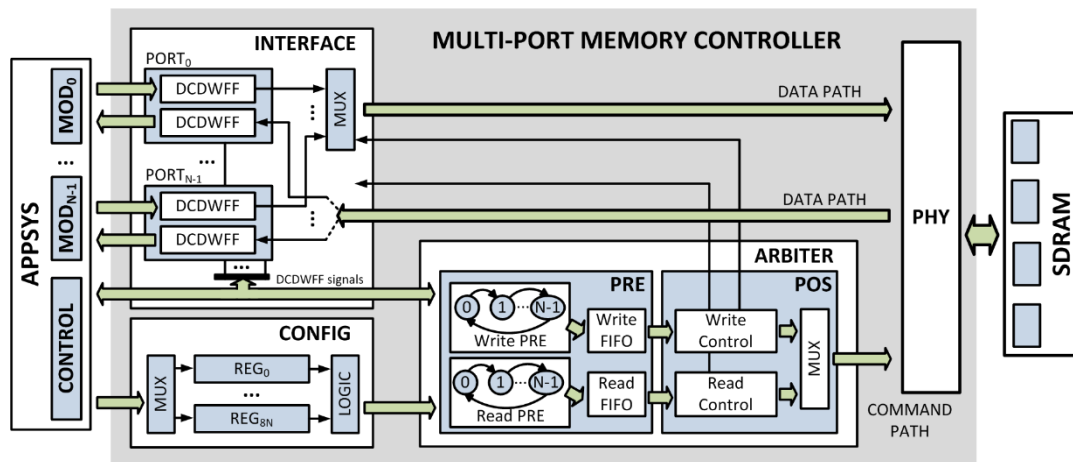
MULTI-PORT MEMORY CONTROLLER

INTERFACE

PORT$_0$

DCDWFF

DCDWFF

MUX

...

...

PORT$_{N-1}$

DCDWFF

DCDWFF

...

DCDWFF signals

DATA PATH

DATA PATH

APPSYS

MOD$_0$

...

MOD$_{N-1}$

CONTROL

CONFIG

MUX

REG$_0$

...

REG$_{8N}$

LOGIC

ARBITER

PRE

0

1

...

N-1

Write PRE

0

1

...

N-1

Read PRE

Write FIFO

Read FIFO

POS

Write Control

Read Control

MUX

PHY

COMMAND PATH

SDRAM